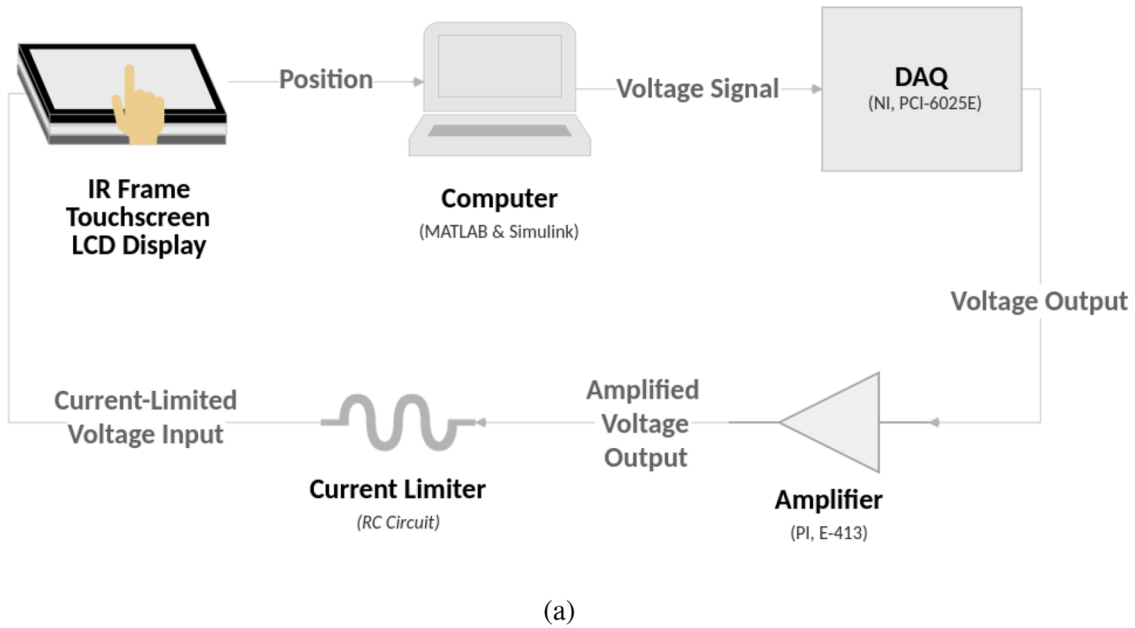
Position

Voltage Signal

DAQ
(NI, PCI-6025E)

IR Frame Touchscreen LCD Display

Computer
(MATLAB & Simulink)

Voltage Output

Current-Limited Voltage Input

Amplified Voltage Output

Current Limiter
(RC Circuit)

Amplifier
(PI, E-413)

(a)